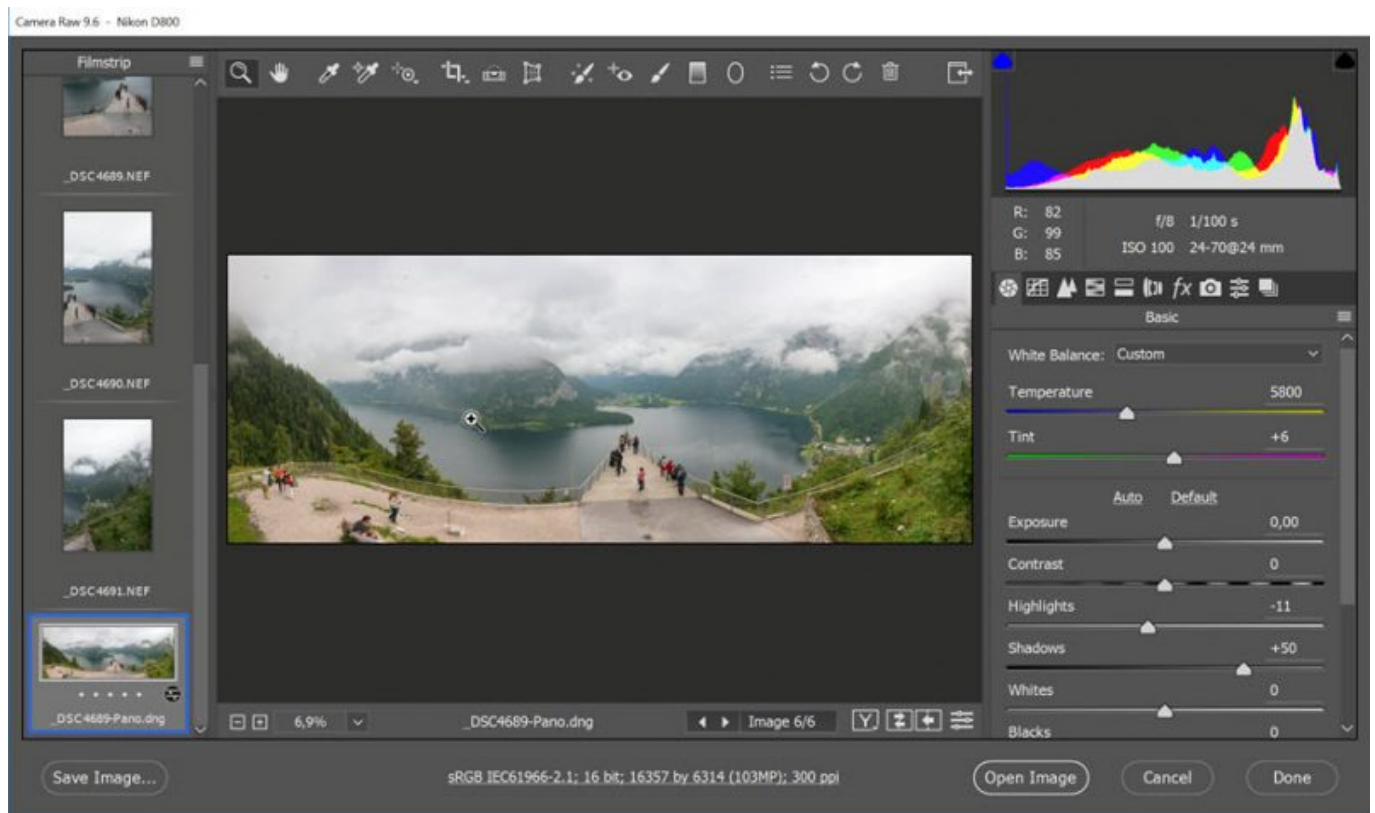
Camera Raw 9.6 - Nikon D800

Filmstrip

_DSC4689.NEF

_DSC4690.NEF

_DSC4691.NEF

_DSC4689-Pano.dng

6,9%

_DSC4689-Pano.dng

Image 6/6

R: 82
G: 99
B: 85

f/8 1/100 s
ISO 100 24-70@24 mm

Basic

White Balance: Custom

Temperature 5800

Tint +6

Auto Default

Exposure 0,00

Contrast 0

Highlights -11

Shadows +50

Whites 0

Blacks 0

Save Image...

sRGB IEC61966-2.1; 16 bit; 16357 by 6314 (103MP); 300 ppi

Open Image

Cancel

Done